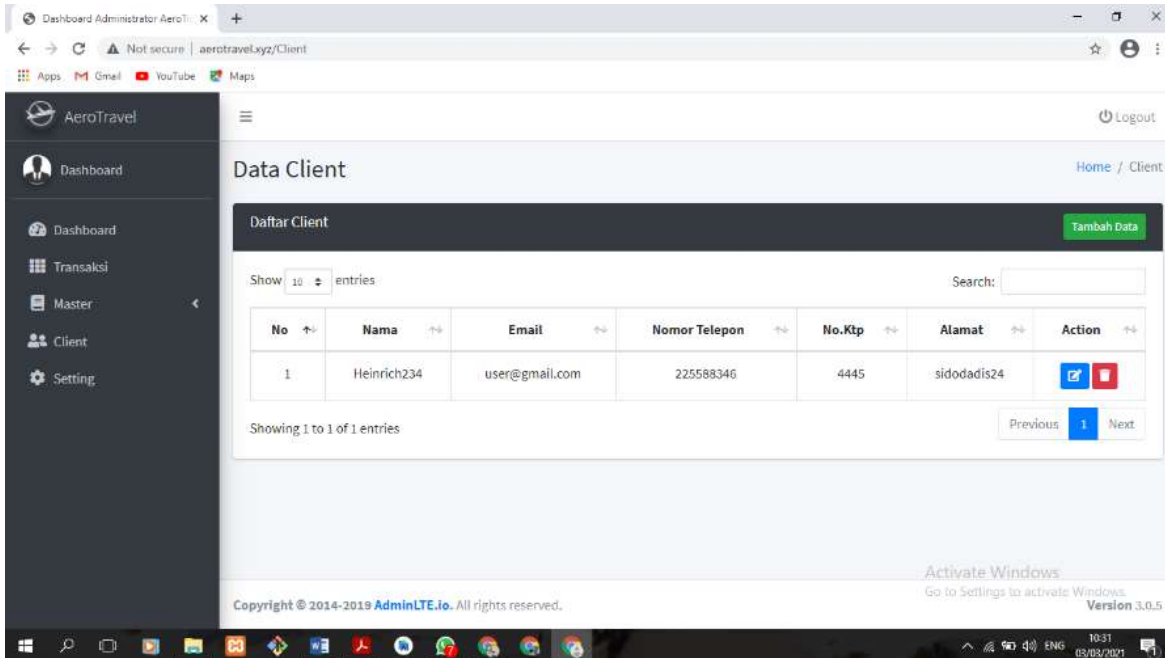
Dashboard Administrator AeroT... ×
+
Not secure | aerotravel.xyz/Client
Apps Gmail YouTube Maps

AeroTravel
Dashboard
Dashboard
Transaksi
Master
Client
Setting

Logout

Data Client
Home / Client

Daftar Client
Tambah Data

Show 10 entries
Search:

| No | Nama | Email | Nomor Telepon | No.Ktp | Alamat | Action |
|---|---|---|---|---|---|---|
| 1 | Heinrich234 | user@gmail.com | 225588346 | 4445 | sidodadis24 | |

Showing 1 to 1 of 1 entries
Previous 1 Next

Activate Windows
Go to Settings to activate Windows.

Copyright © 2014-2019 AdminLTE.io. All rights reserved.
Version 3.0.5

ENG 10:31 03/03/2021